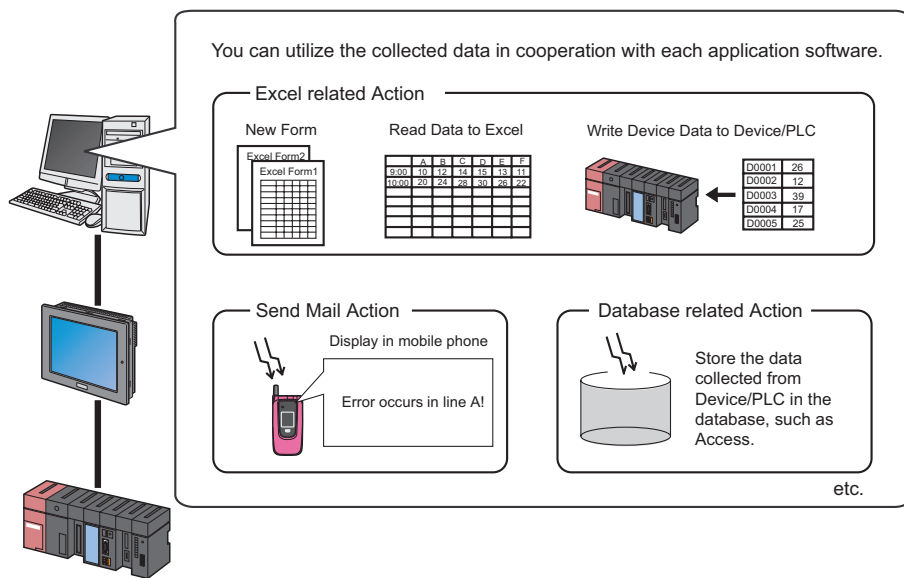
You can utilize the collected data in cooperation with each application software.

Excel related Action

New Form

Excel Form2

Excel Form1

Read Data to Excel

|  | A | B | C | D | E | F |
|---|---|---|---|---|---|---|
| 9:00 | 10 | 12 | 14 | 15 | 13 | 11 |
| 10:00 | 20 | 24 | 28 | 30 | 26 | 22 |

Write Device Data to Device/PLC

| D0001 | 26 |
|---|---|
| D0002 | 12 |
| D0003 | 39 |
| D0004 | 17 |
| D0005 | 25 |

Send Mail Action

Display in mobile phone

Error occurs in line A!

Database related Action

Store the data collected from Device/PLC in the database, such as Access.

etc.